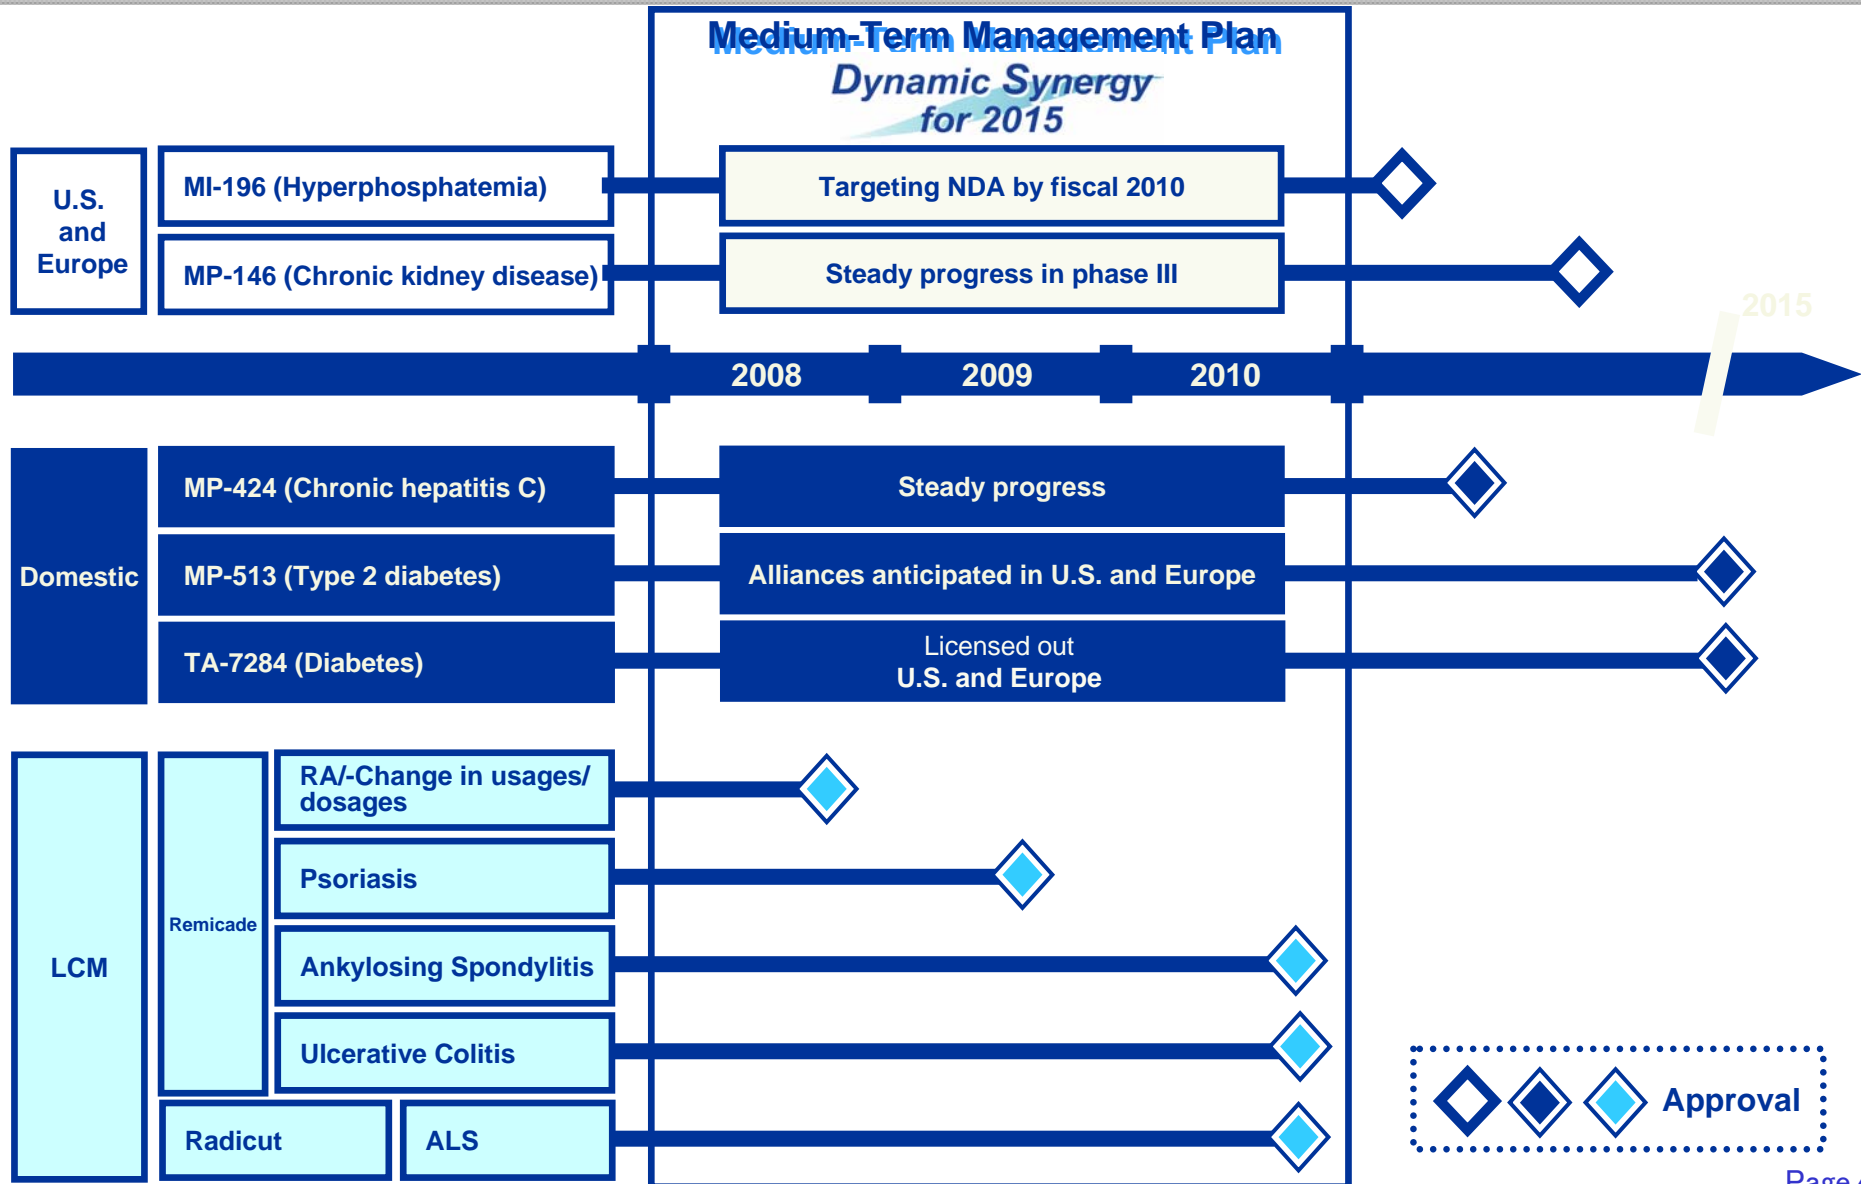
Medium-Term Management Plan
Dynamic Synergy for 2015

U.S. and Europe

MI-196 (Hyperphosphatemia)

Targeting NDA by fiscal 2010

MP-146 (Chronic kidney disease)

Steady progress in phase III

2015

2008

2009

2010

Domestic

MP-424 (Chronic hepatitis C)

Steady progress

MP-513 (Type 2 diabetes)

Alliances anticipated in U.S. and Europe

TA-7284 (Diabetes)

Licensed out
U.S. and Europe

LCM

Remicade

RA/-Change in usages/ dosages

Psoriasis

Ankylosing Spondylitis

Ulcerative Colitis

Radicut

ALS

Approval

Page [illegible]